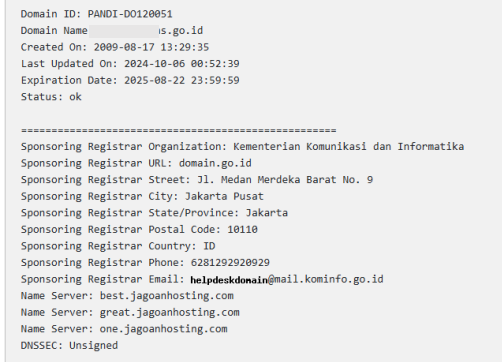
Domain ID: PANDI-DO120051
Domain Name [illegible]s.go.id
Created On: 2009-08-17 13:29:35
Last Updated On: 2024-10-06 00:52:39
Expiration Date: 2025-08-22 23:59:59
Status: ok

====================================================
Sponsoring Registrar Organization: Kementerian Komunikasi dan Informatika
Sponsoring Registrar URL: domain.go.id
Sponsoring Registrar Street: Jl. Medan Merdeka Barat No. 9
Sponsoring Registrar City: Jakarta Pusat
Sponsoring Registrar State/Province: Jakarta
Sponsoring Registrar Postal Code: 10110
Sponsoring Registrar Country: ID
Sponsoring Registrar Phone: 6281292920929
Sponsoring Registrar Email: helpdeskdomain@mail.kominfo.go.id
Name Server: best.jagoanhosting.com
Name Server: great.jagoanhosting.com
Name Server: one.jagoanhosting.com
DNSSEC: Unsigned